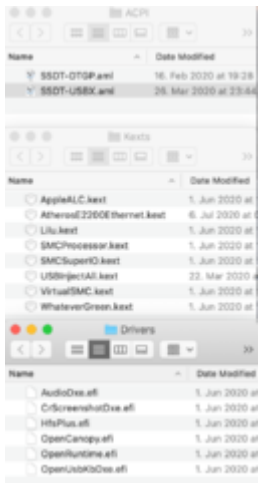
ACPI

Name | Date Modified
SSDT-DTGP.aml | 16. Feb 2020 at 19:28
SSDT-USBX.aml | 26. Mar 2020 at 23:46

Kexts

Name | Date Modified
AppleALC.kext | 1. Jun 2020 at
AtherosE2200Ethernet.kext | 6. Jul 2020 at
Lilu.kext | 1. Jun 2020 at
SMCProcessor.kext | 1. Jun 2020 at
SMCSuperIO.kext | 1. Jun 2020 at
USBInjectAll.kext | 22. Mar 2020 at
VirtualSMC.kext | 1. Jun 2020 at
WhateverGreen.kext | 1. Jun 2020 at

Drivers

Name | Date Modified
AudioDxe.efi | 1. Jun 2020 at
CrScreenshotDxe.efi | 1. Jun 2020 at
HfsPlus.efi | 1. Jun 2020 at
OpenCanopy.efi | 1. Jun 2020 at
OpenRuntime.efi | 1. Jun 2020 at
OpenUsbKbDxe.efi | 1. Jun 2020 at